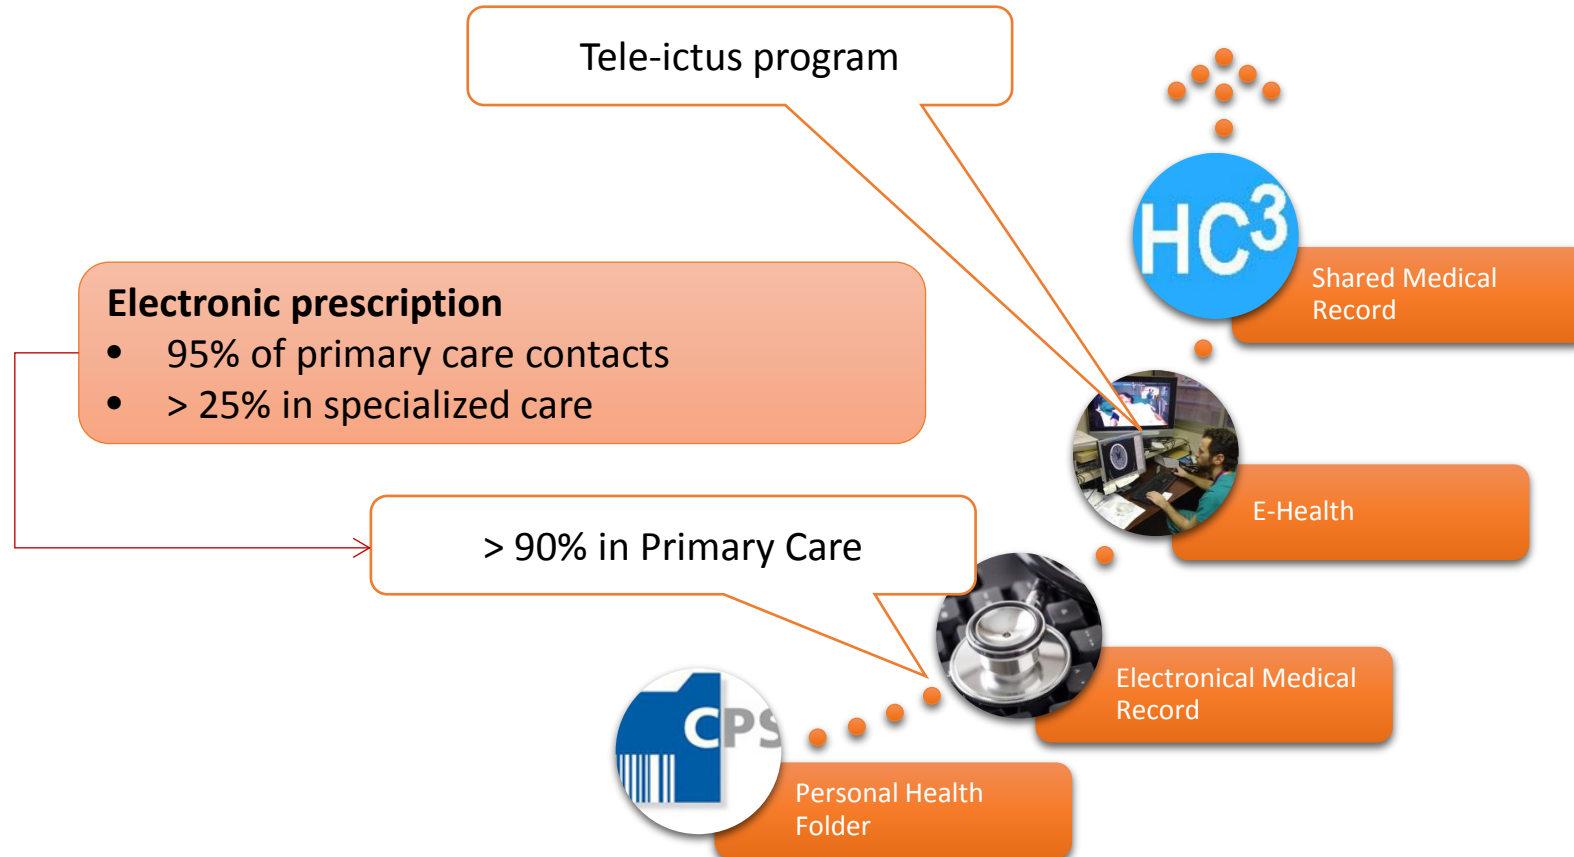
Tele-ictus program

HC3

Shared Medical Record

Electronic prescription
- 95% of primary care contacts
- > 25% in specialized care

E-Health

> 90% in Primary Care

Electronical Medical Record

CPS

Personal Health Folder